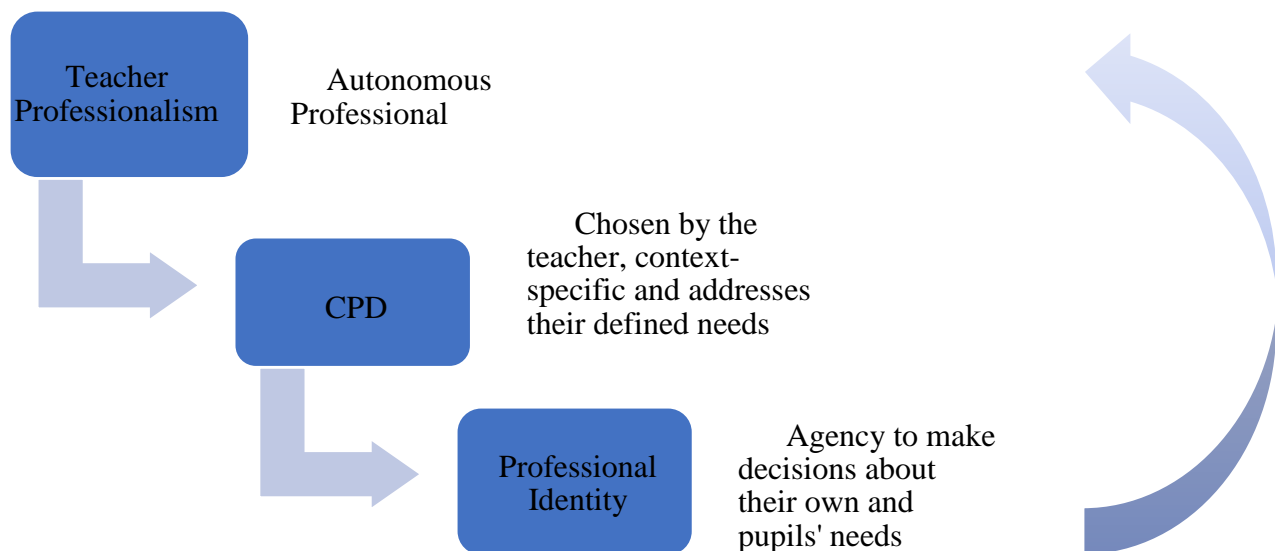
Teacher Professionalism

Autonomous Professional

CPD

Chosen by the teacher, context-specific and addresses their defined needs

Professional Identity

Agency to make decisions about their own and pupils' needs